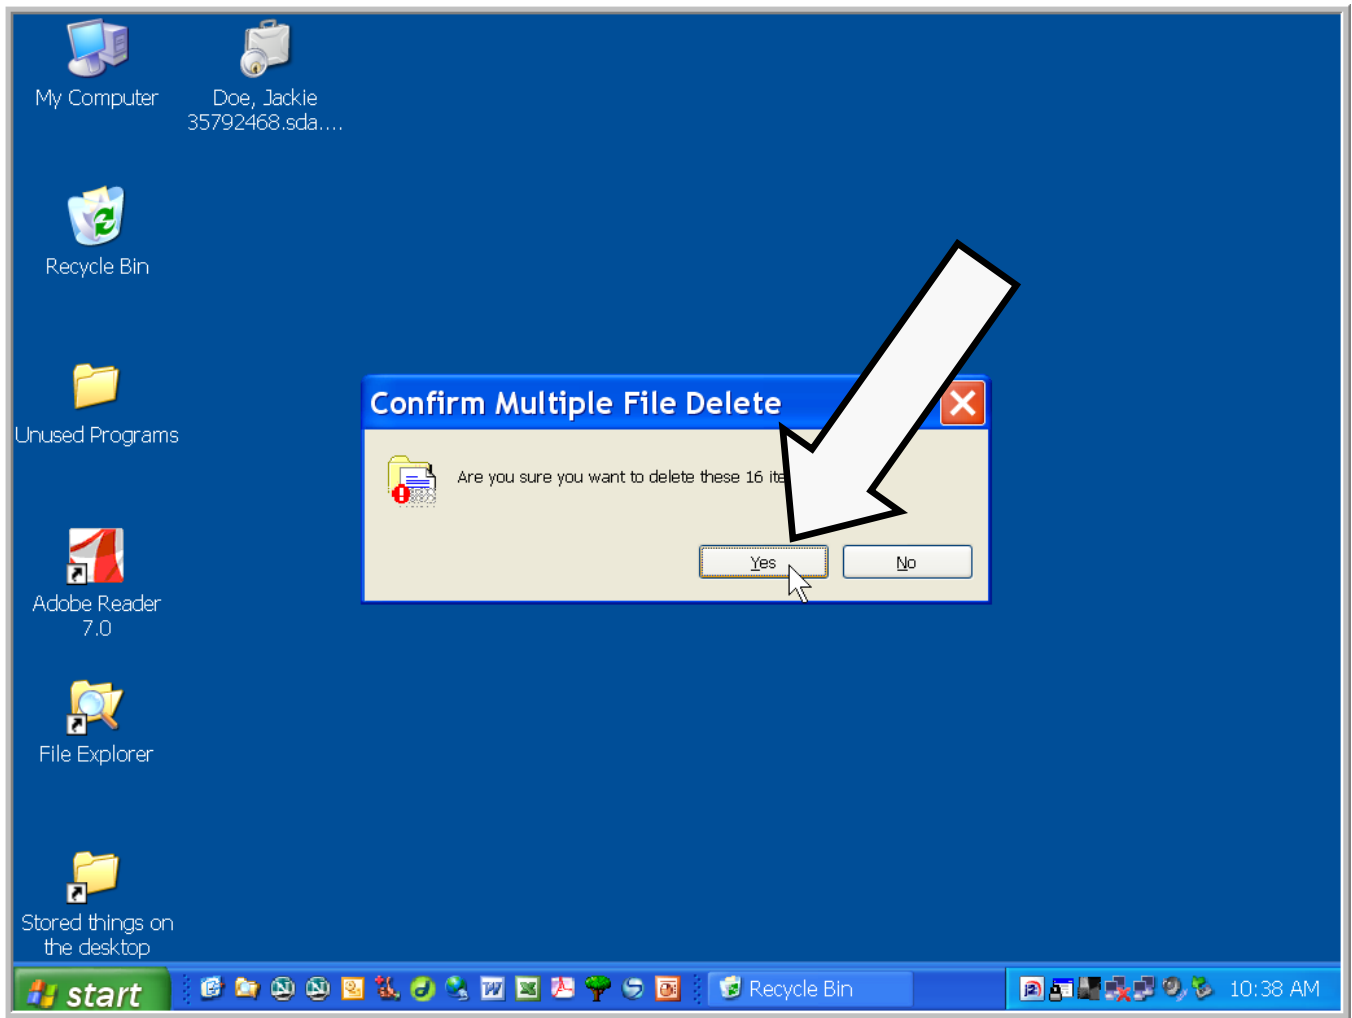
My Computer

Doe, Jackie 35792468.sda....

Recycle Bin

Unused Programs

Adobe Reader 7.0

File Explorer

Stored things on the desktop

Confirm Multiple File Delete

Are you sure you want to delete these 16 ite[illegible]

Yes

No

start

Recycle Bin

10:38 AM